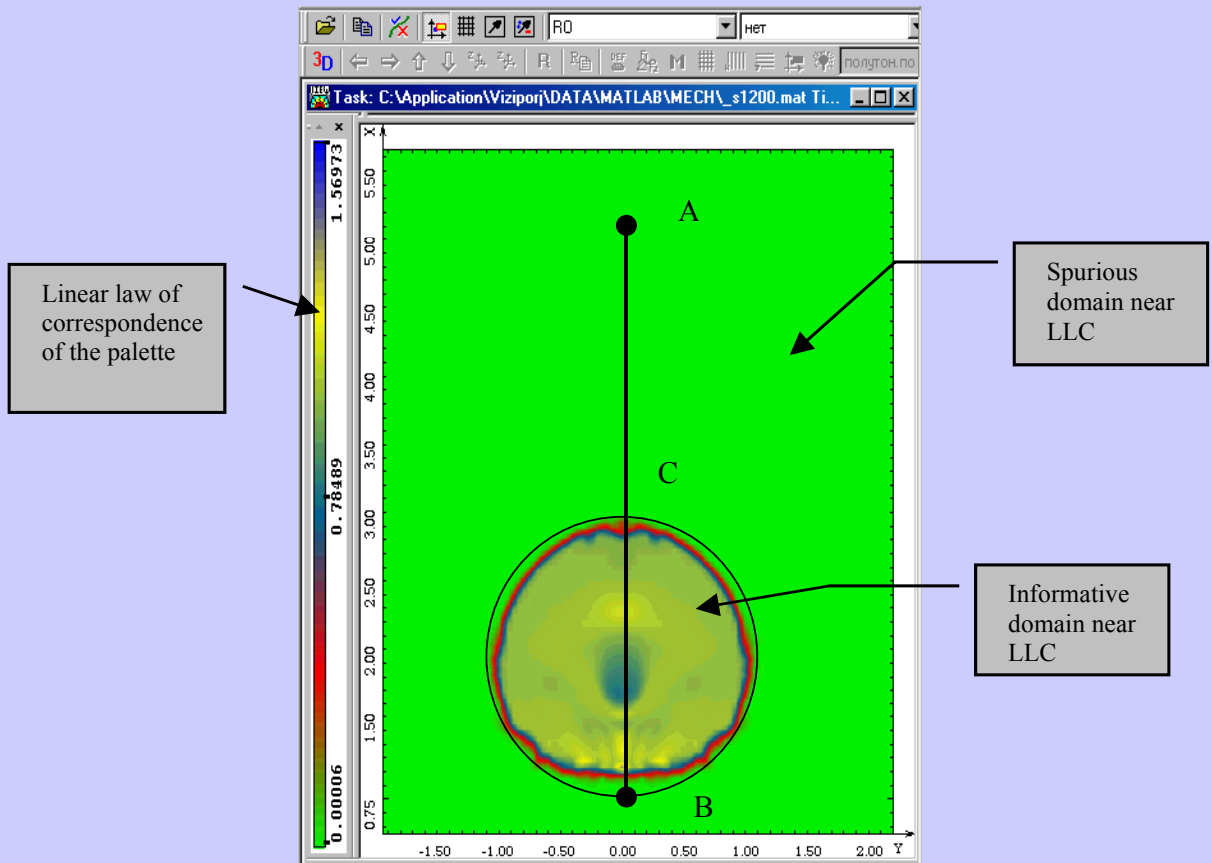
R0
нет
3D
полутон.по
Task: C:\Application\Viziporj\DATA\MATLAB\MECH\_s1200.mat Ti...

Linear law of correspondence of the palette

1.56973
0.78489
0.00006

X
5.50
5.00
4.50
4.00
3.50
3.00
2.50
2.00
1.50
0.75

A
C
B

-1.50 -1.00 -0.50 0.00 0.50 1.00 1.50 2.00 Y

Spurious domain near LLC

Informative domain near LLC